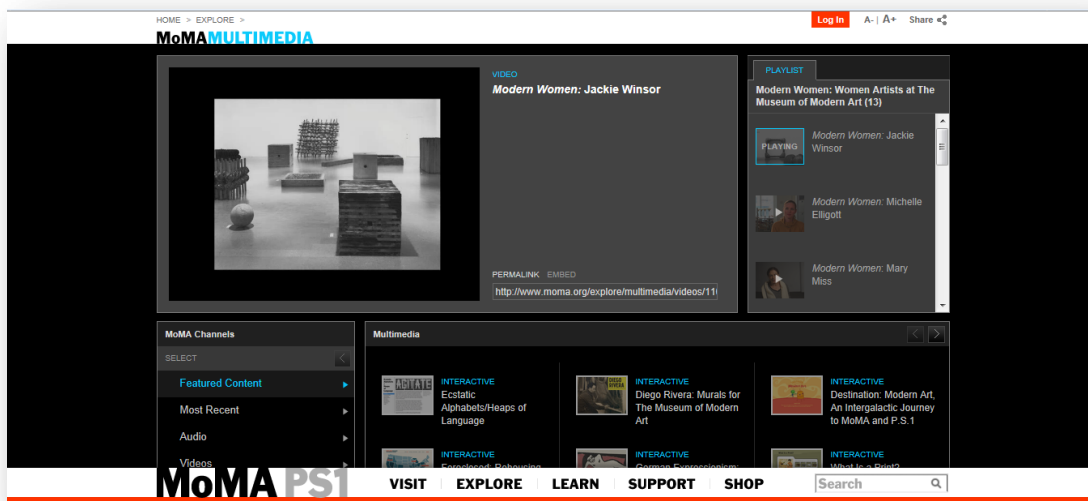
HOME > EXPLORE >

MoMA MULTIMEDIA

Log In A- | A+ Share

VIDEO

*Modern Women:* Jackie Winsor

PERMALINK EMBED

http://www.moma.org/explore/multimedia/videos/11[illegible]

PLAYLIST

Modern Women: Women Artists at The Museum of Modern Art (13)

PLAYING

*Modern Women:* Jackie Winsor

*Modern Women:* Michelle Elligott

*Modern Women:* Mary Miss

MoMA Channels

SELECT

Featured Content

Most Recent

Audio

Videos

Multimedia

INTERACTIVE
Ecstatic Alphabets/Heaps of Language

INTERACTIVE
Diego Rivera: Murals for The Museum of Modern Art

INTERACTIVE
Destination: Modern Art, An Intergalactic Journey to MoMA and P.S.1

INTERACTIVE
Foreclosed: Rehousing

INTERACTIVE
German Expressionism:

INTERACTIVE
What Is a Print?

MoMA PS1

VISIT EXPLORE LEARN SUPPORT SHOP

Search